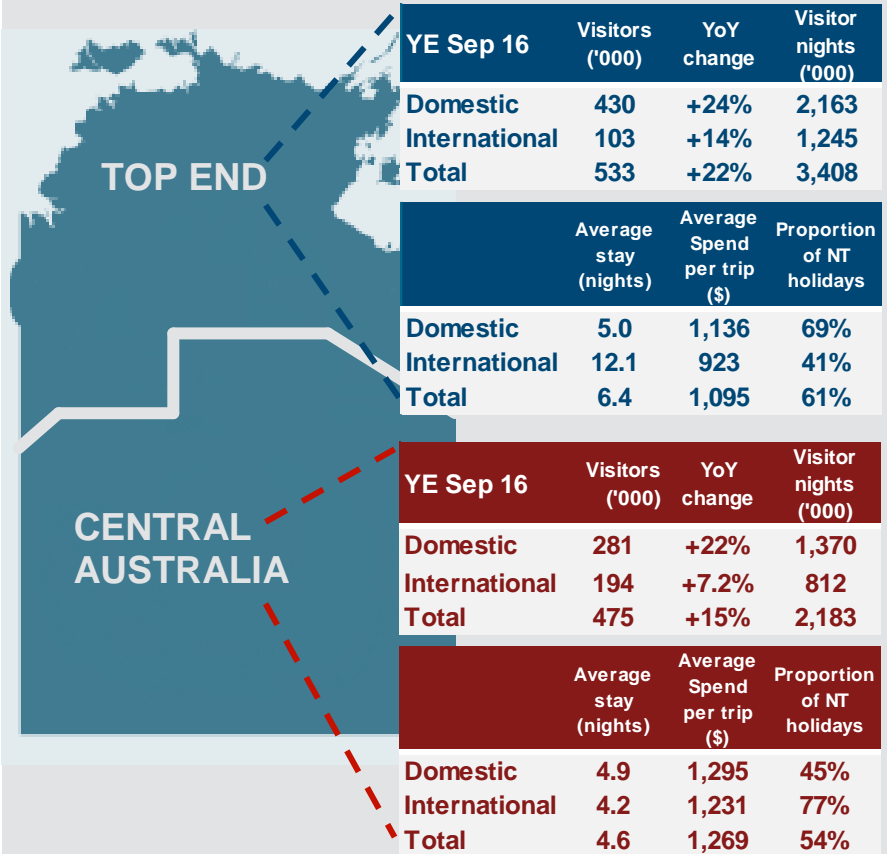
TOP END

CENTRAL AUSTRALIA

| YE Sep 16 | Visitors ('000) | YoY change | Visitor nights ('000) |
|---|---|---|---|
| Domestic | 430 | +24% | 2,163 |
| International | 103 | +14% | 1,245 |
| Total | 533 | +22% | 3,408 |

| | Average stay (nights) | Average Spend per trip ($) | Proportion of NT holidays |
|---|---|---|---|
| Domestic | 5.0 | 1,136 | 69% |
| International | 12.1 | 923 | 41% |
| Total | 6.4 | 1,095 | 61% |

| YE Sep 16 | Visitors ('000) | YoY change | Visitor nights ('000) |
|---|---|---|---|
| Domestic | 281 | +22% | 1,370 |
| International | 194 | +7.2% | 812 |
| Total | 475 | +15% | 2,183 |

| | Average stay (nights) | Average Spend per trip ($) | Proportion of NT holidays |
|---|---|---|---|
| Domestic | 4.9 | 1,295 | 45% |
| International | 4.2 | 1,231 | 77% |
| Total | 4.6 | 1,269 | 54% |